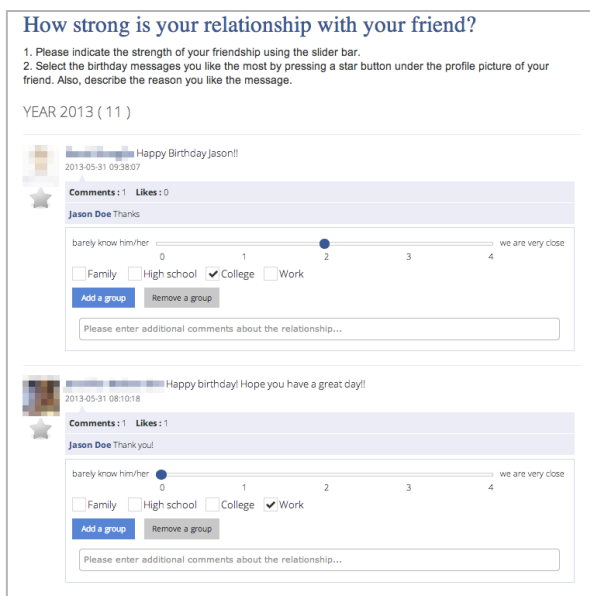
How strong is your relationship with your friend?

1. Please indicate the strength of your friendship using the slider bar.
2. Select the birthday messages you like the most by pressing a star button under the profile picture of your friend. Also, describe the reason you like the message.

YEAR 2013 ( 11 )

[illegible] Happy Birthday Jason!!
2013-05-31 09:38:07

Comments : 1 Likes : 0

Jason Doe Thanks

barely know him/her | 0 | 1 | 2 | 3 | 4 | we are very close

Family
High school
College
Work

Add a group
Remove a group

Please enter additional comments about the relationship...

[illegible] Happy birthday! Hope you have a great day!!
2013-05-31 08:10:18

Comments : 1 Likes : 1

Jason Doe Thank you!

barely know him/her | 0 | 1 | 2 | 3 | 4 | we are very close

Family
High school
College
Work

Add a group
Remove a group

Please enter additional comments about the relationship...